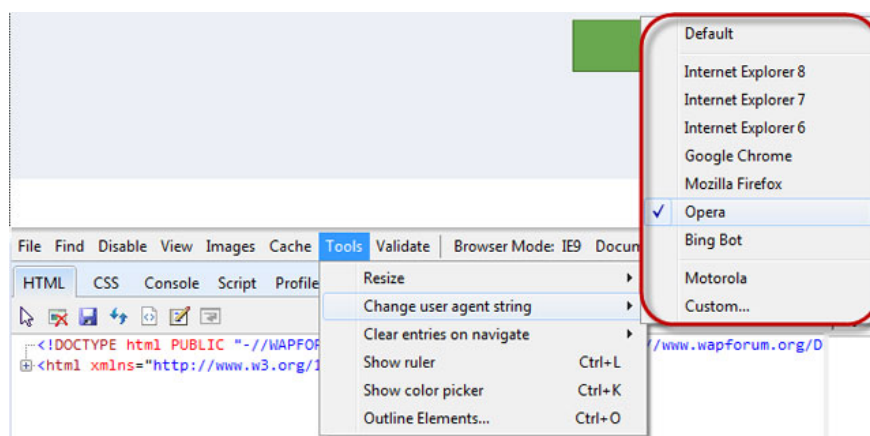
Default
Internet Explorer 8
Internet Explorer 7
Internet Explorer 6
Google Chrome
Mozilla Firefox
✓ Opera
Bing Bot
Motorola
Custom...

File Find Disable View Images Cache Tools Validate Browser Mode: IE9 Docu

HTML CSS Console Script Profile

Resize
Change user agent string
Clear entries on navigate
Show ruler Ctrl+L
Show color picker Ctrl+K
Outline Elements... Ctrl+O

<!DOCTYPE html PUBLIC "-//WAPFOR
<html xmlns="http://www.w3.org/1
/www.wapforum.org/D